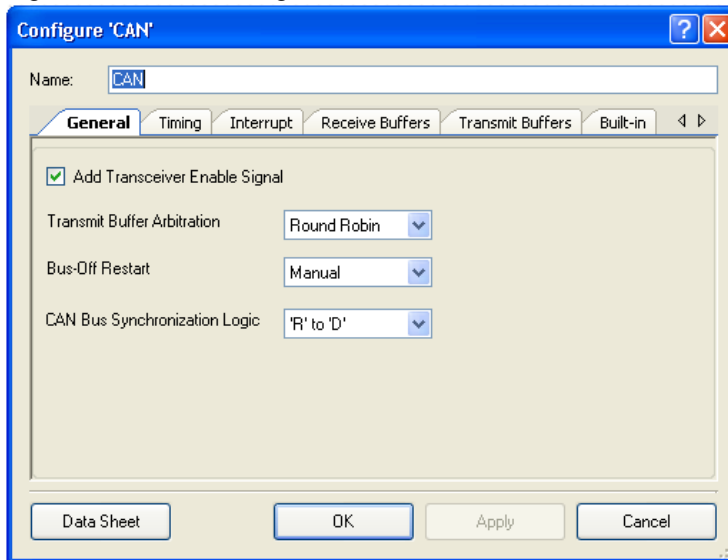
Configure 'CAN'

Name: CAN

General | Timing | Interrupt | Receive Buffers | Transmit Buffers | Built-in

☑ Add Transceiver Enable Signal

Transmit Buffer Arbitration | Round Robin

Bus-Off Restart | Manual

CAN Bus Synchronization Logic | 'R' to 'D'

Data Sheet | OK | Apply | Cancel